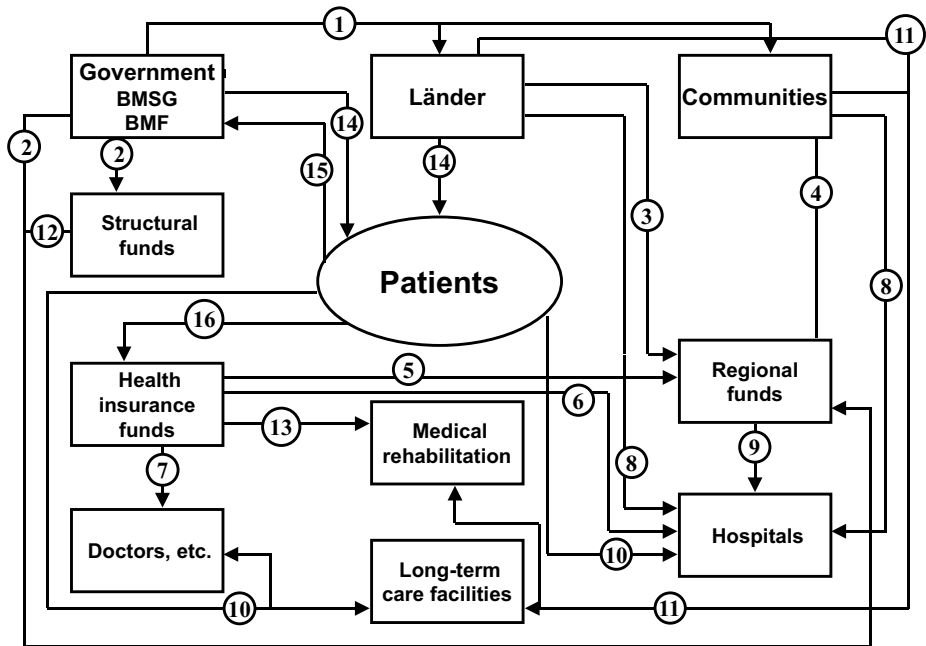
1

11

Government
BMSG
BMF

Länder

Communities

2

2

14

15

14

Structural funds

12

3

4

Patients

8

16

Health insurance funds

5

Regional funds

6

13

Medical rehabilitation

7

8

9

Doctors, etc.

Long-term care facilities

10

Hospitals

10

11